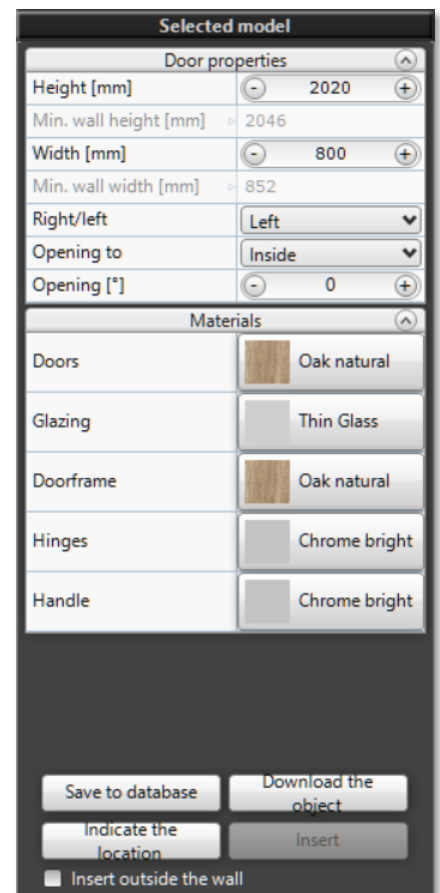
Selected model

Door properties

| | |
|---|---|
| Height [mm] | 2020 |
| Min. wall height [mm] | 2046 |
| Width [mm] | 800 |
| Min. wall width [mm] | 852 |
| Right/left | Left |
| Opening to | Inside |
| Opening [°] | 0 |

Materials

| | |
|---|---|
| Doors | Oak natural |
| Glazing | Thin Glass |
| Doorframe | Oak natural |
| Hinges | Chrome bright |
| Handle | Chrome bright |

Save to database
Download the object
Indicate the location
Insert
Insert outside the wall